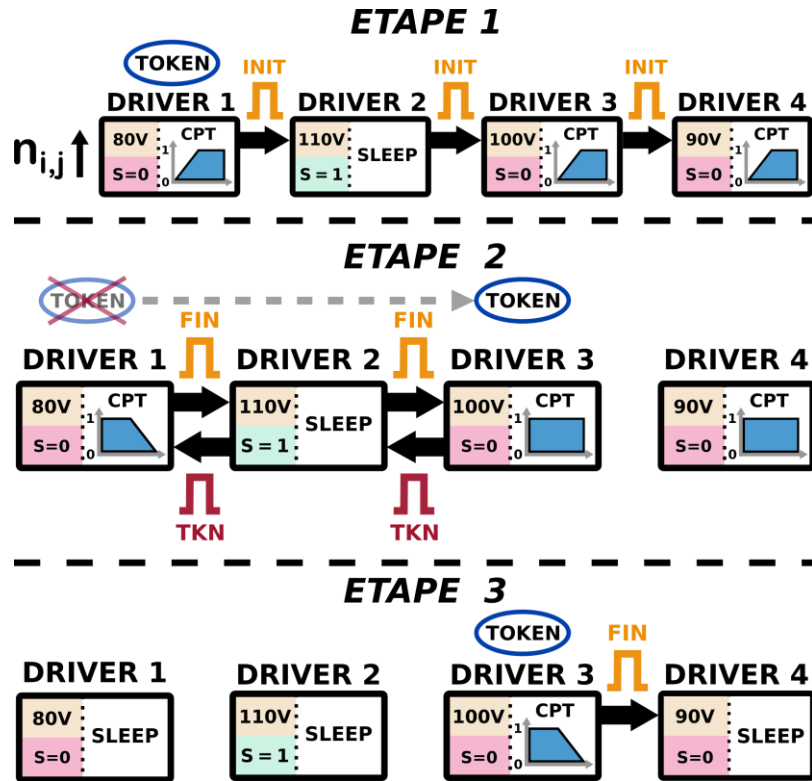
ETAPE 1

TOKEN

INIT INIT INIT

DRIVER 1 DRIVER 2 DRIVER 3 DRIVER 4

$n_{i,j}$

80V S=0 CPT 1 0

110V S = 1 SLEEP

100V S=0 CPT 1 0

90V S=0 CPT 1 0

ETAPE 2

TOKEN TOKEN

FIN FIN

DRIVER 1 DRIVER 2 DRIVER 3 DRIVER 4

80V S=0 CPT 1 0

110V S = 1 SLEEP

100V S=0 CPT 1 0

90V S=0 CPT 1 0

TKN TKN

ETAPE 3

TOKEN

FIN

DRIVER 1 DRIVER 2 DRIVER 3 DRIVER 4

80V S=0 SLEEP

110V S = 1 SLEEP

100V S=0 CPT 1 0

90V S=0 SLEEP